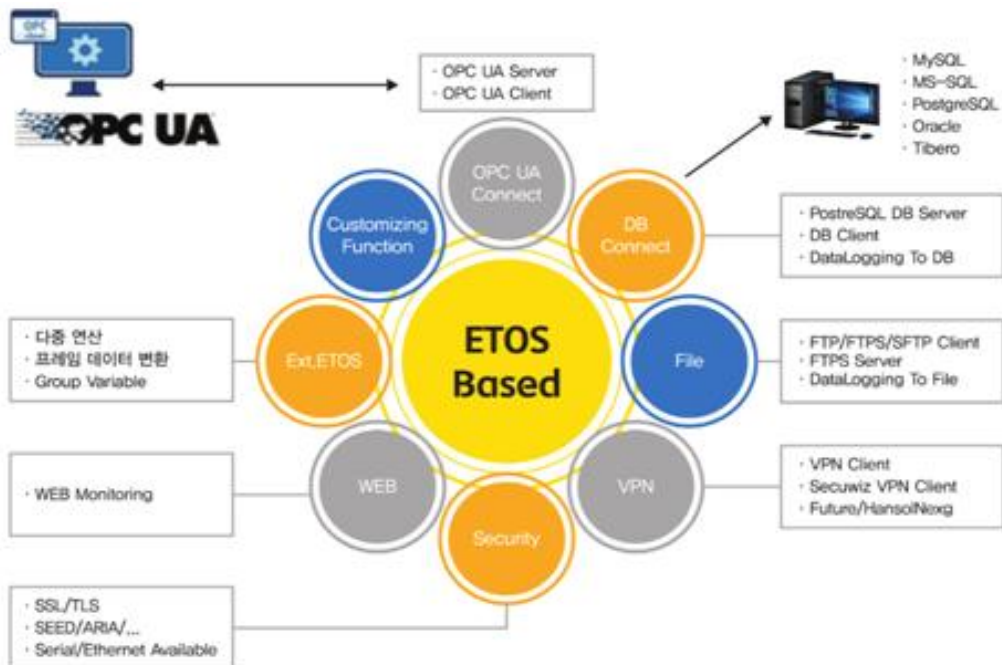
OPC UA

· OPC UA Server
· OPC UA Client

· MySQL
· MS-SQL
· PostgreSQL
· Oracle
· Tibero

OPC UA Connect

Customizing Function

DB Connect

· PostreSQL DB Server
· DB Client
· DataLogging To DB

· 다중 연산
· 프레임 데이터 변환
· Group Variable

Ext.ETOS

ETOS Based

File

· FTP/FTPS/SFTP Client
· FTPS Server
· DataLogging To File

· WEB Monitoring

WEB

VPN

· VPN Client
· Secuwiz VPN Client
· Future/HansolNexg

Security

· SSL/TLS
· SEED/ARIA/...
· Serial/Ethernet Available